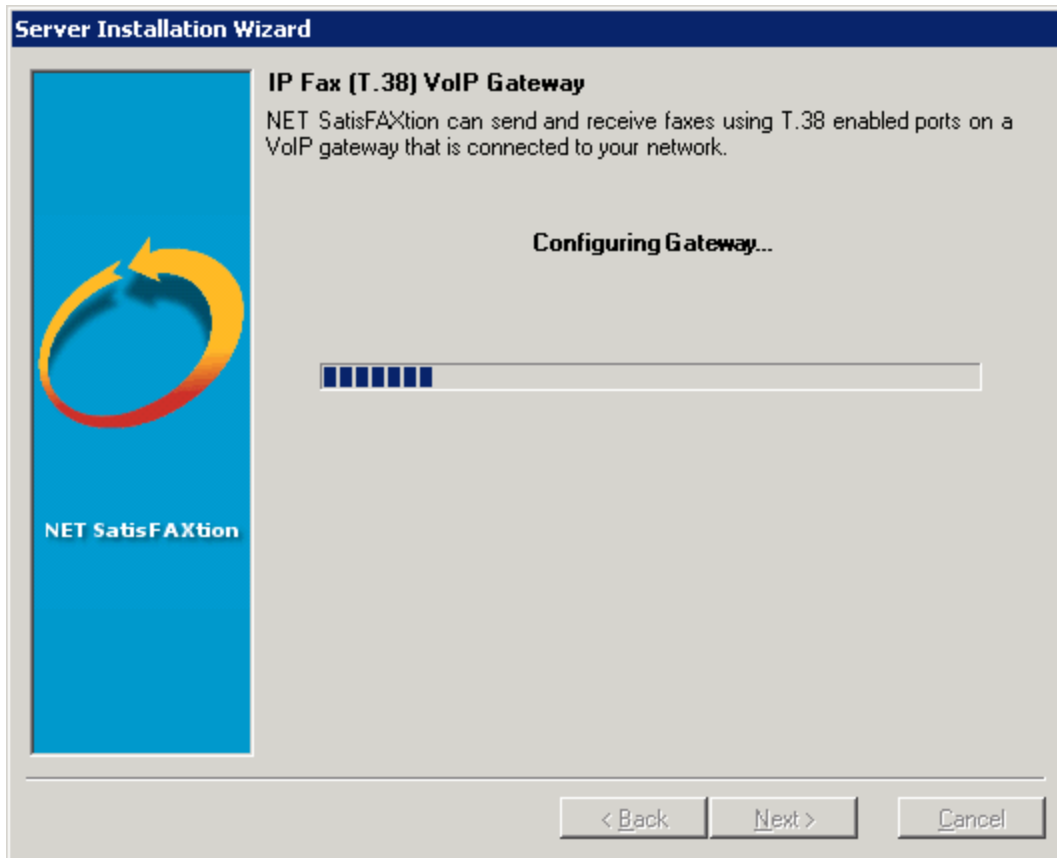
Server Installation Wizard

NET SatisFAXtion

IP Fax (T.38) VoIP Gateway

NET SatisFAXtion can send and receive faxes using T.38 enabled ports on a VoIP gateway that is connected to your network.

Configuring Gateway...

< Back

Next >

Cancel